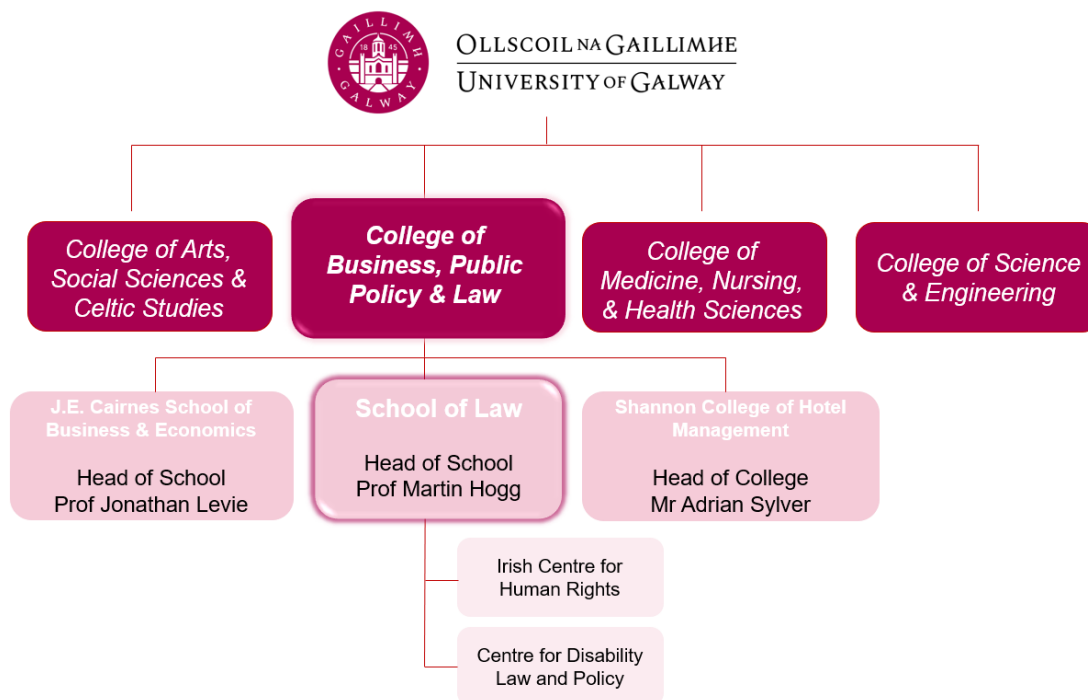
GAILLIMH 18 45 GALWAY

OLLSCOIL NA GAILLIMHE
UNIVERSITY OF GALWAY

College of Arts, Social Sciences & Celtic Studies

College of Business, Public Policy & Law

College of Medicine, Nursing, & Health Sciences

College of Science & Engineering

J.E. Cairnes School of Business & Economics

Head of School
Prof Jonathan Levie

School of Law

Head of School
Prof Martin Hogg

Shannon College of Hotel Management

Head of College
Mr Adrian Sylver

Irish Centre for Human Rights

Centre for Disability Law and Policy